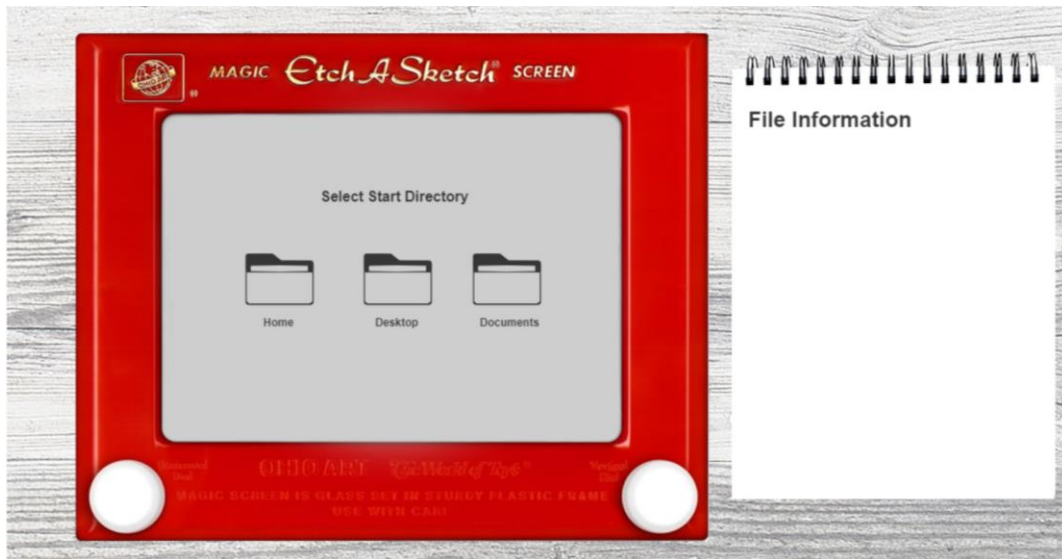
MAGIC Etch A Sketch SCREEN

Select Start Directory

Home

Desktop

Documents

Horizontal Dial

OHIO ART "The World of Toys"

Vertical Dial

MAGIC SCREEN IS GLASS SET IN STURDY PLASTIC FRAME
USE WITH CARE

File Information